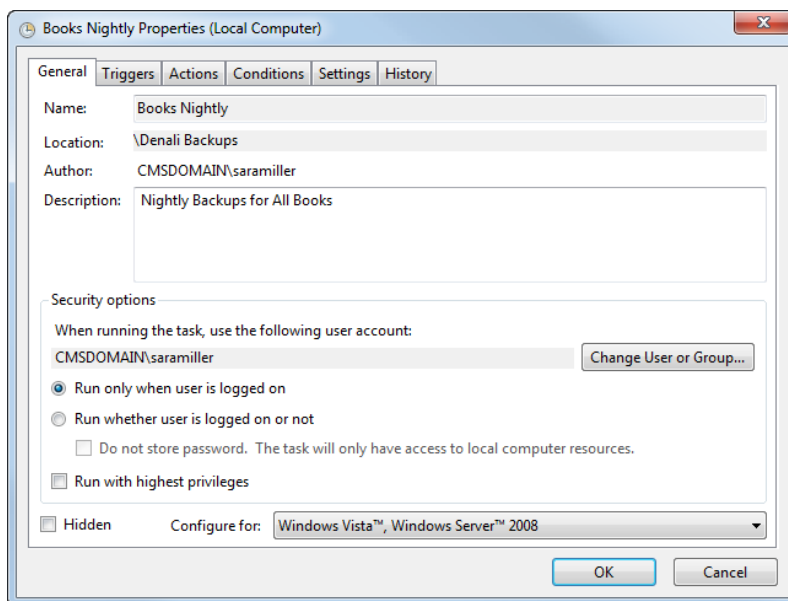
Books Nightly Properties (Local Computer)

General | Triggers | Actions | Conditions | Settings | History

Name: Books Nightly

Location: \Denali Backups

Author: CMSDOMAIN\saramiller

Description: Nightly Backups for All Books

Security options

When running the task, use the following user account:

CMSDOMAIN\saramiller

Change User or Group...

Run only when user is logged on

Run whether user is logged on or not

Do not store password. The task will only have access to local computer resources.

Run with highest privileges

Hidden

Configure for: Windows Vista™, Windows Server™ 2008

OK

Cancel